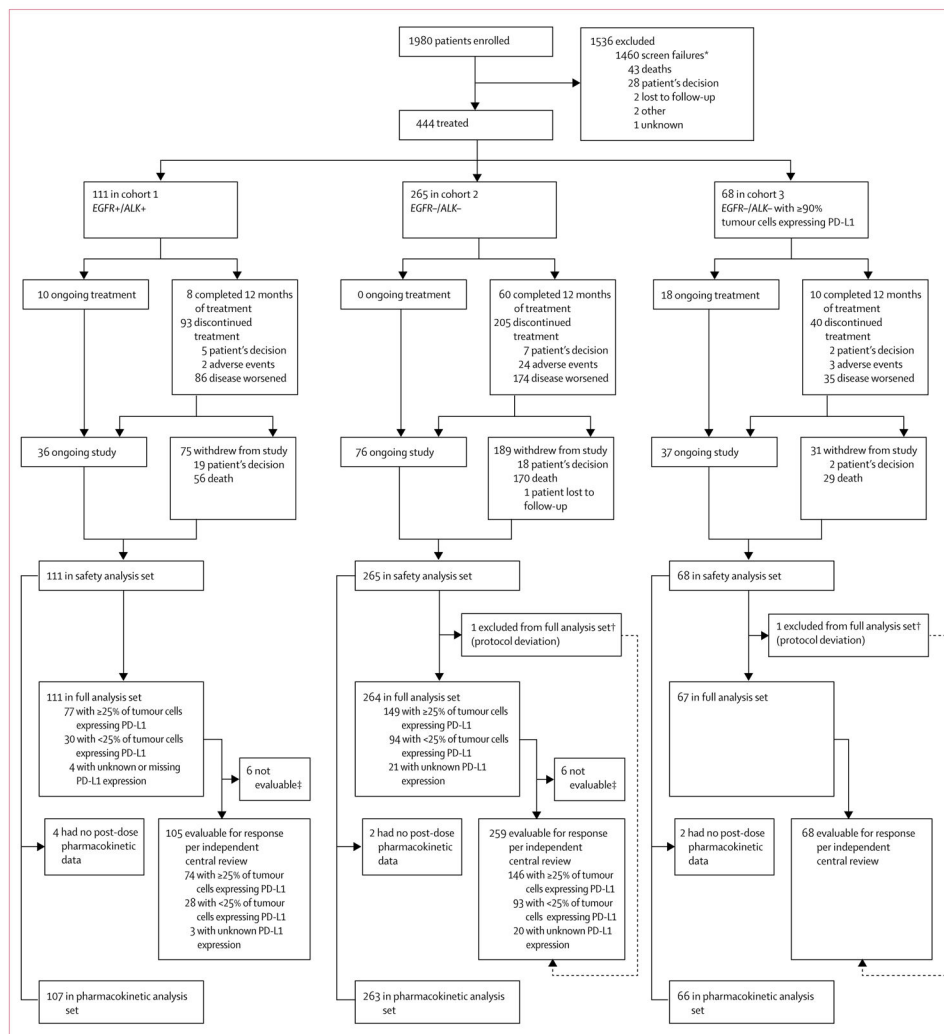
1980 patients enrolled

1536 excluded
1460 screen failures*
43 deaths
28 patient's decision
2 lost to follow-up
2 other
1 unknown

444 treated

111 in cohort 1
EGFR+/ALK+

265 in cohort 2
EGFR–/ALK–

68 in cohort 3
EGFR–/ALK– with ≥90% tumour cells expressing PD-L1

10 ongoing treatment

8 completed 12 months of treatment
93 discontinued treatment
5 patient's decision
2 adverse events
86 disease worsened

0 ongoing treatment

60 completed 12 months of treatment
205 discontinued treatment
7 patient's decision
24 adverse events
174 disease worsened

18 ongoing treatment

10 completed 12 months of treatment
40 discontinued treatment
2 patient's decision
3 adverse events
35 disease worsened

36 ongoing study

75 withdrew from study
19 patient's decision
56 death

76 ongoing study

189 withdrew from study
18 patient's decision
170 death
1 patient lost to follow-up

37 ongoing study

31 withdrew from study
2 patient's decision
29 death

111 in safety analysis set

265 in safety analysis set

68 in safety analysis set

1 excluded from full analysis set† (protocol deviation)

1 excluded from full analysis set† (protocol deviation)

111 in full analysis set
77 with ≥25% of tumour cells expressing PD-L1
30 with <25% of tumour cells expressing PD-L1
4 with unknown or missing PD-L1 expression

6 not evaluable‡

264 in full analysis set
149 with ≥25% of tumour cells expressing PD-L1
94 with <25% of tumour cells expressing PD-L1
21 with unknown PD-L1 expression

6 not evaluable‡

67 in full analysis set

4 had no post-dose pharmacokinetic data

105 evaluable for response per independent central review
74 with ≥25% of tumour cells expressing PD-L1
28 with <25% of tumour cells expressing PD-L1
3 with unknown PD-L1 expression

2 had no post-dose pharmacokinetic data

259 evaluable for response per independent central review
146 with ≥25% of tumour cells expressing PD-L1
93 with <25% of tumour cells expressing PD-L1
20 with unknown PD-L1 expression

2 had no post-dose pharmacokinetic data

68 evaluable for response per independent central review

107 in pharmacokinetic analysis set

263 in pharmacokinetic analysis set

66 in pharmacokinetic analysis set